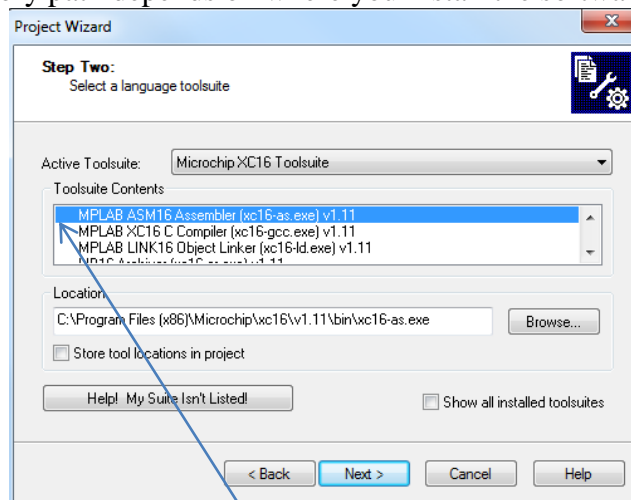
Project Wizard

Step Two:
Select a language toolsuite

Active Toolsuite: Microchip XC16 Toolsuite

Toolsuite Contents

MPLAB ASM16 Assembler (xc16-as.exe) v1.11
MPLAB XC16 C Compiler (xc16-gcc.exe) v1.11
MPLAB LINK16 Object Linker (xc16-ld.exe) v1.11
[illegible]

Location
C:\Program Files (x86)\Microchip\xc16\v1.11\bin\xc16-as.exe
Browse...

Store tool locations in project

Help! My Suite Isn't Listed!

Show all installed toolsuites

< Back Next > Cancel Help